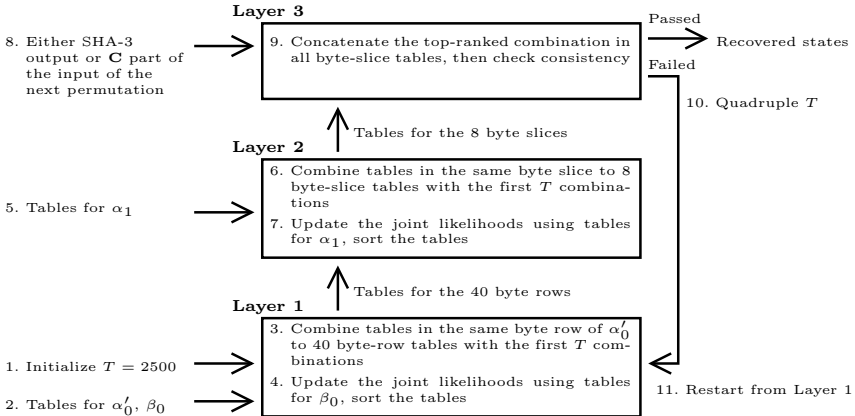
Layer 3

8. Either SHA-3 output or **C** part of the input of the next permutation

9. Concatenate the top-ranked combination in all byte-slice tables, then check consistency

Passed

Recovered states

Failed

10. Quadruple $T$

Tables for the 8 byte slices

Layer 2

5. Tables for $\alpha_1$

6. Combine tables in the same byte slice to 8 byte-slice tables with the first $T$ combinations

7. Update the joint likelihoods using tables for $\alpha_1$, sort the tables

Tables for the 40 byte rows

Layer 1

1. Initialize $T = 2500$

2. Tables for $\alpha'_0$, $\beta_0$

3. Combine tables in the same byte row of $\alpha'_0$ to 40 byte-row tables with the first $T$ combinations

4. Update the joint likelihoods using tables for $\beta_0$, sort the tables

11. Restart from Layer 1